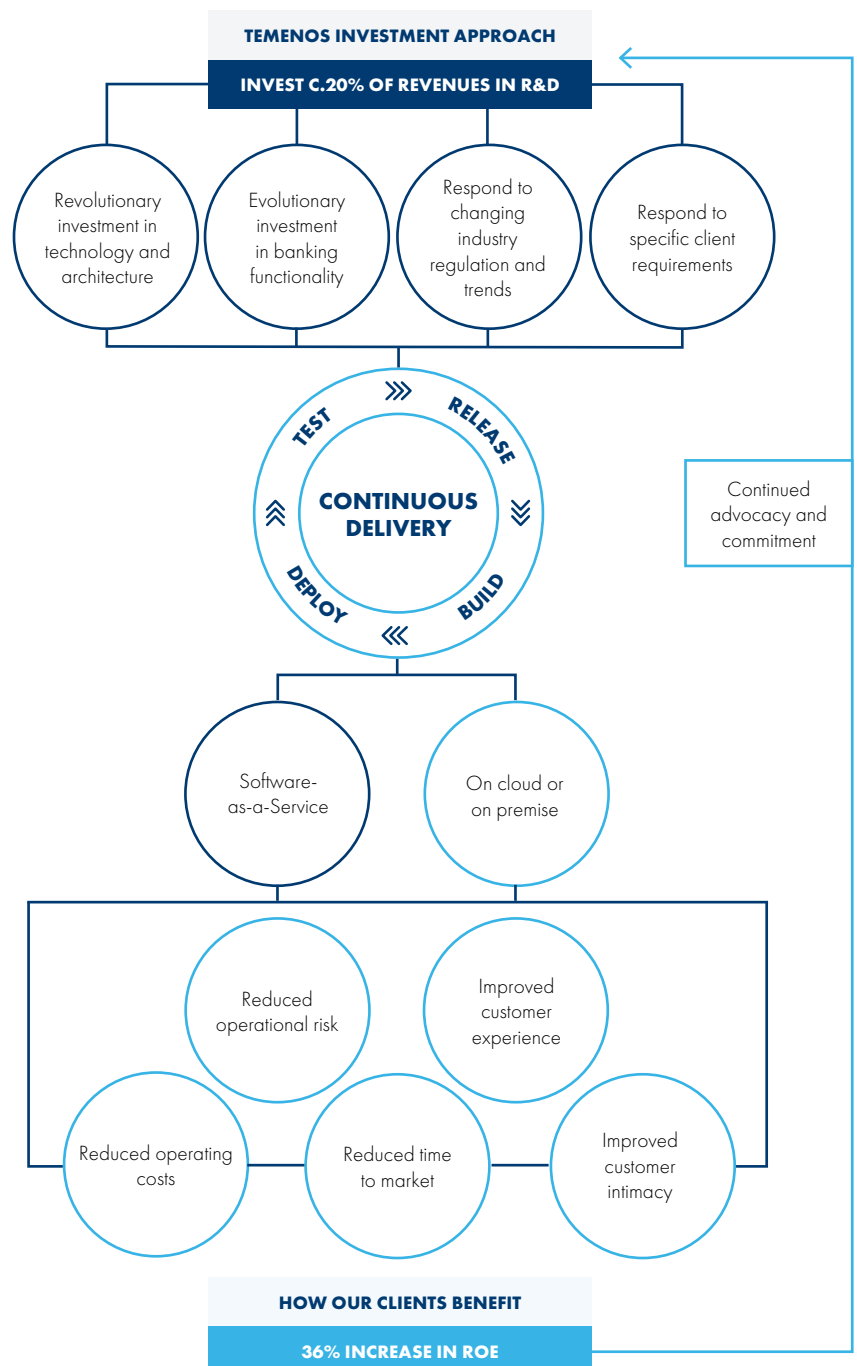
TEMENOS INVESTMENT APPROACH

INVEST C.20% OF REVENUES IN R&D

Revolutionary investment in technology and architecture

Evolutionary investment in banking functionality

Respond to changing industry regulation and trends

Respond to specific client requirements

TEST

RELEASE

CONTINUOUS DELIVERY

BUILD

DEPLOY

Continued advocacy and commitment

Software-as-a-Service

On cloud or on premise

Reduced operational risk

Improved customer experience

Reduced operating costs

Reduced time to market

Improved customer intimacy

HOW OUR CLIENTS BENEFIT

36% INCREASE IN ROE